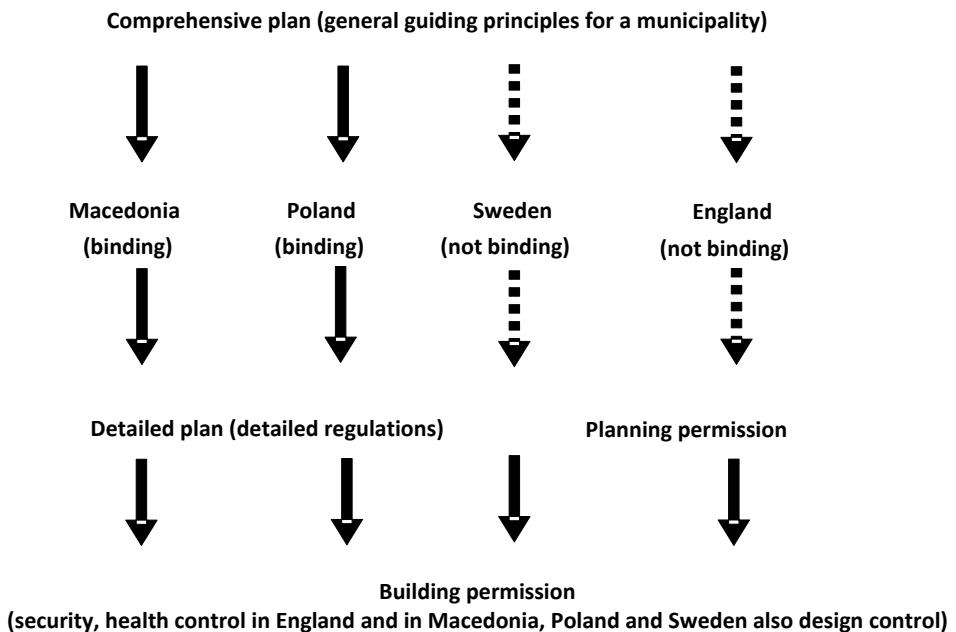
Comprehensive plan (general guiding principles for a municipality)

Macedonia (binding)

Poland (binding)

Sweden (not binding)

England (not binding)

Detailed plan (detailed regulations)

Planning permission

Building permission
(security, health control in England and in Macedonia, Poland and Sweden also design control)